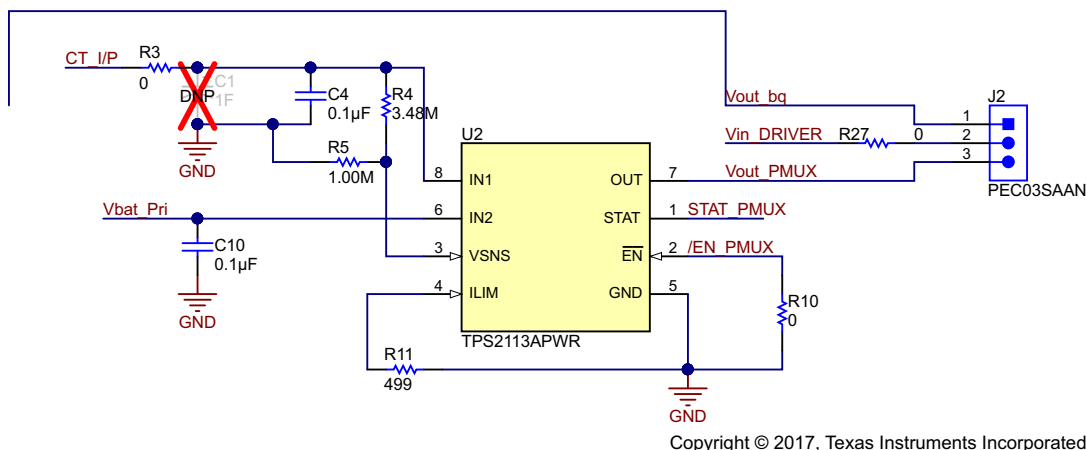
CT_I/P
R3
0
DNP
C1
1F
GND
C4
0.1µF
R4
3.48M
R5
1.00M
U2
8 IN1
6 IN2
3 VSNS
4 ILIM
OUT 7
STAT 1
$\overline{EN}$ 2
GND 5
TPS2113APWR
Vbat_Pri
C10
0.1µF
GND
R11
499
GND
R10
0
Vout_bq
Vin_DRIVER
R27
0
Vout_PMUX
STAT_PMUX
/EN_PMUX
J2
1
2
3
PEC03SAAN
Copyright © 2017, Texas Instruments Incorporated